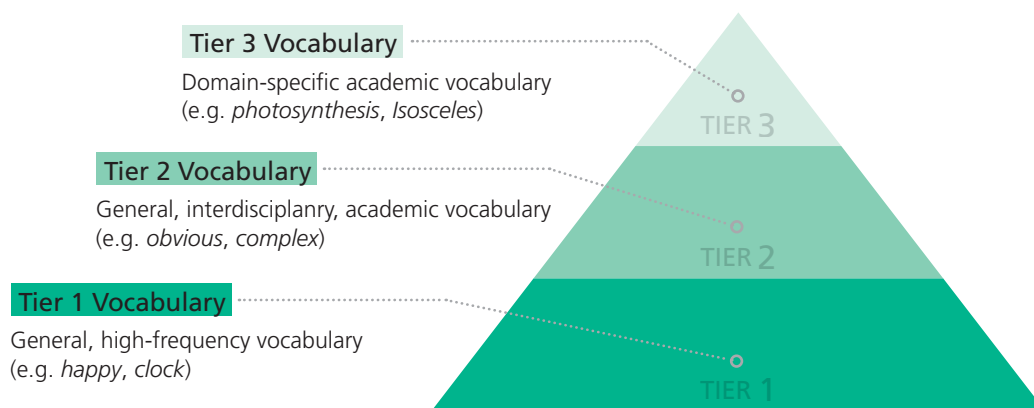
Tier 3 Vocabulary

Domain-specific academic vocabulary (e.g. *photosynthesis*, *Isosceles*)

Tier 2 Vocabulary

General, interdisciplanry, academic vocabulary (e.g. *obvious*, *complex*)

Tier 1 Vocabulary

General, high-frequency vocabulary (e.g. *happy*, *clock*)

TIER 3

TIER 2

TIER 1